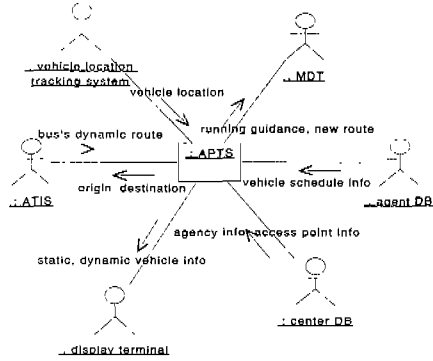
: vehicle location tracking system
vehicle location
: MDT
running guidance, new route
bus's dynamic route
: APTS
: ATIS
origin destination
vehicle schedule info
: agent DB
agency info access point info
static, dynamic vehicle info
: center DB
: display terminal